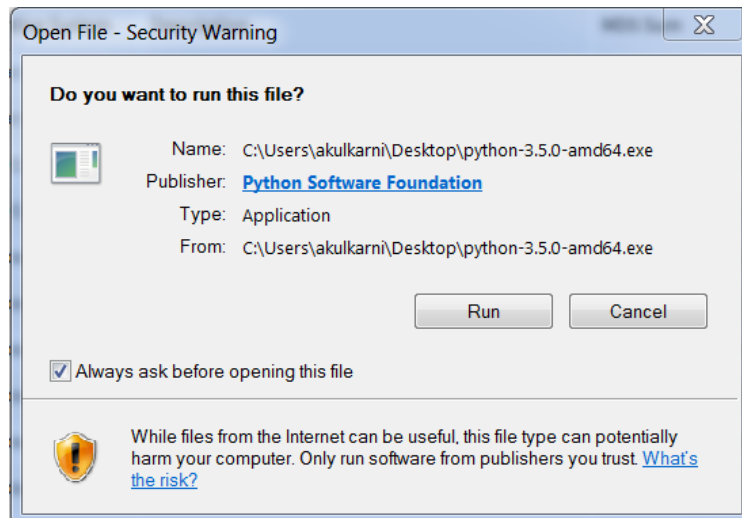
Open File - Security Warning

Do you want to run this file?

Name: C:\Users\akulkarni\Desktop\python-3.5.0-amd64.exe
Publisher: Python Software Foundation
Type: Application
From: C:\Users\akulkarni\Desktop\python-3.5.0-amd64.exe

Run
Cancel

Always ask before opening this file

While files from the Internet can be useful, this file type can potentially harm your computer. Only run software from publishers you trust. What's the risk?